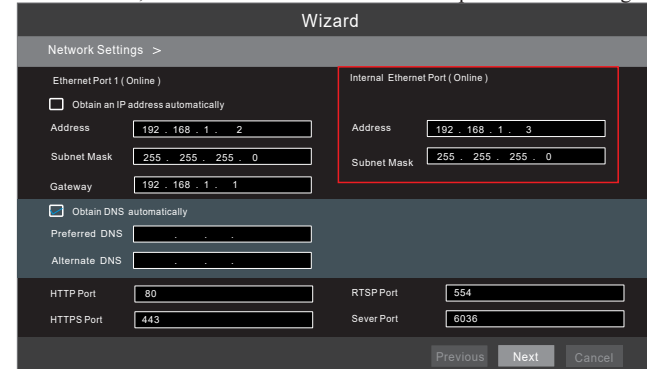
Wizard

Network Settings >

Ethernet Port 1 ( Online )

Obtain an IP address automatically

Address 192 . 168 . 1 . 2

Subnet Mask 255 . 255 . 255 . 0

Gateway 192 . 168 . 1 . 1

Internal Ethernet Port ( Online )

Address 192 . 168 . 1 . 3

Subnet Mask 255 . 255 . 255 . 0

Obtain DNS automatically

Preferred DNS . . .

Alternate DNS . . .

HTTP Port 80

HTTPS Port 443

RTSP Port 554

Sever Port 6036

Previous Next Cancel